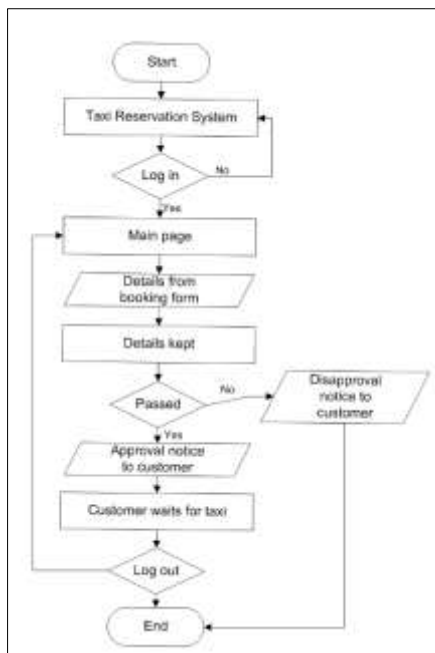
Start

Taxi Reservation System

Log in

No

Yes

Main page

Details from booking form

Details kept

Passed

No

Disapproval notice to customer

Yes

Approval notice to customer

Customer waits for taxi

Log out

End